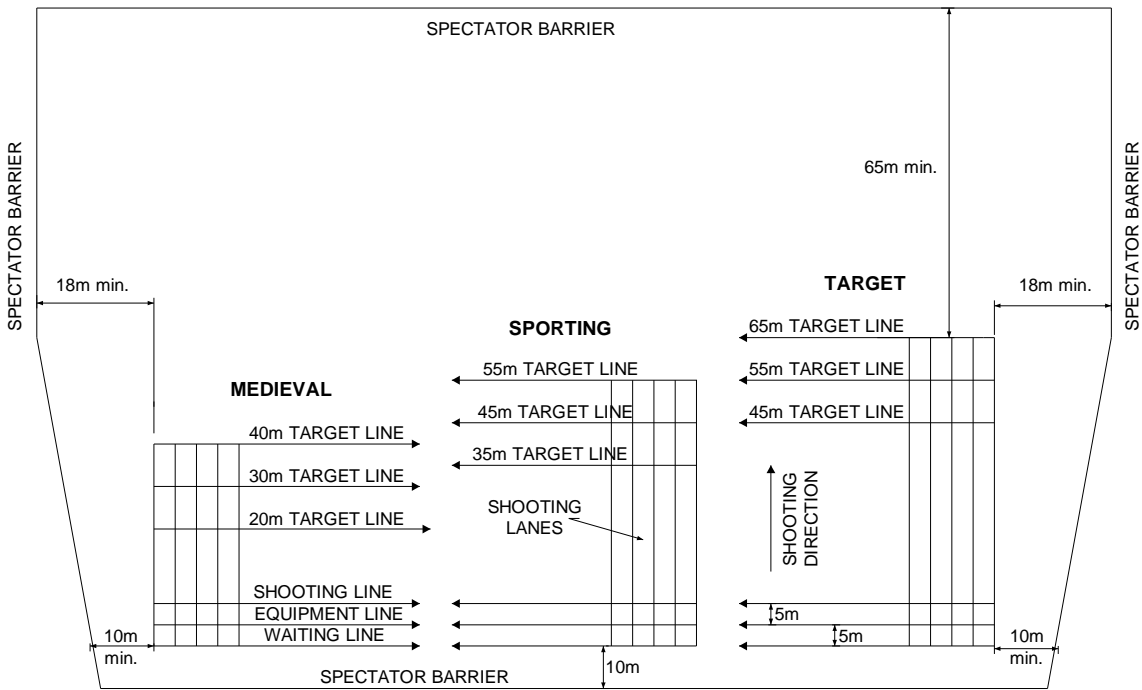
SPECTATOR BARRIER

SPECTATOR BARRIER

SPECTATOR BARRIER

65m min.

18m min.

TARGET

18m min.

SPORTING

65m TARGET LINE

55m TARGET LINE

55m TARGET LINE

MEDIEVAL

45m TARGET LINE

45m TARGET LINE

40m TARGET LINE

35m TARGET LINE

30m TARGET LINE

SHOOTING DIRECTION

20m TARGET LINE

SHOOTING LANES

SHOOTING LINE

EQUIPMENT LINE

5m

WAITING LINE

5m

10m min.

10m min.

10m

SPECTATOR BARRIER